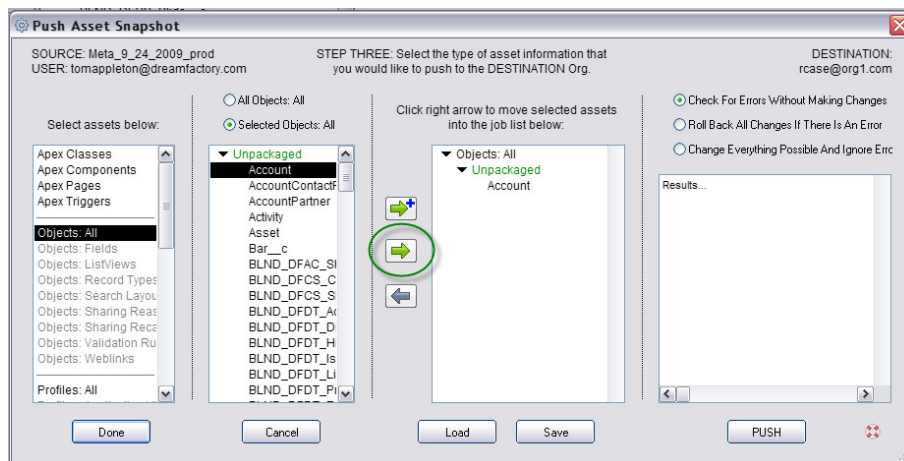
Push Asset Snapshot

SOURCE: Meta_9_24_2009_prod
USER: tomappleton@dreamfactory.com

STEP THREE: Select the type of asset information that you would like to push to the DESTINATION Org.

DESTINATION:
rcase@org1.com

Select assets below:

Apex Classes
Apex Components
Apex Pages
Apex Triggers
Objects: All
Objects: Fields
Objects: ListViews
Objects: Record Types
Objects: Search Layou
Objects: Sharing Reas
Objects: Sharing Reca
Objects: Validation Ru
Objects: Weblinks
Profiles: All

All Objects: All
Selected Objects: All

Unpackaged
Account
AccountContactF
AccountPartner
Activity
Asset
Bar__c
BLND_DFAC_SI
BLND_DFCS_C
BLND_DFCS_S
BLND_DFDT_A
BLND_DFDT_D
BLND_DFDT_H
BLND_DFDT_Is
BLND_DFDT_Li
BLND_DFDT_P

Click right arrow to move selected assets into the job list below:

Objects: All
Unpackaged
Account

Check For Errors Without Making Changes
Roll Back All Changes If There Is An Error
Change Everything Possible And Ignore Errc

Results...

Done
Cancel
Load
Save
PUSH